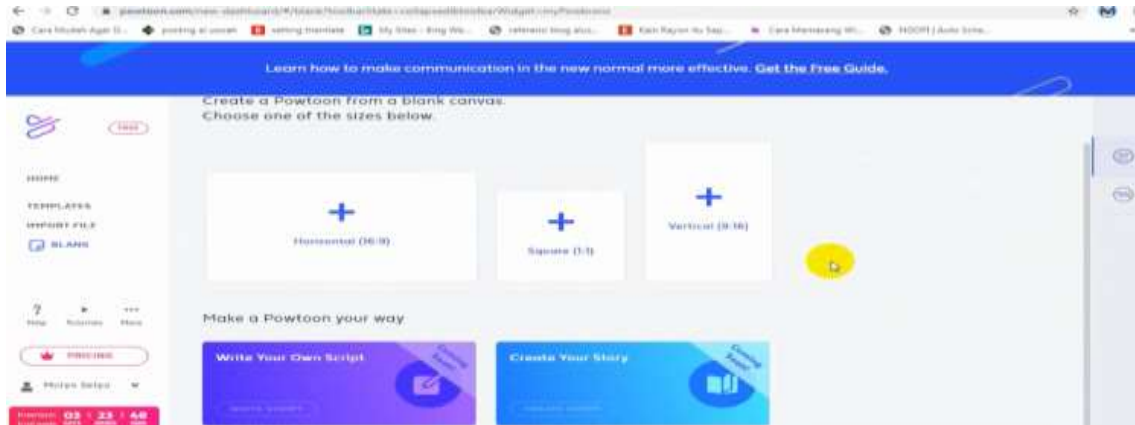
powtoon.com/new-dashboard/#/blank?toolbarState=collapsedMobileToolbarWidget=myPowtoons

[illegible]

Learn how to make communication in the new normal more effective. Get the Free Guide.

FREE

HOME

TEMPLATES

IMPORT FILE

BLANK

Create a Powtoon from a blank canvas.
Choose one of the sizes below.

Horizontal (16:9)

Square (1:1)

Vertical (9:16)

Make a Powtoon your way

Write Your Own Script

Coming Soon!

Create Your Story

Coming Soon!

Help

Tutorials

More

PRICING

Moles Selpo

03 : 23 : 48